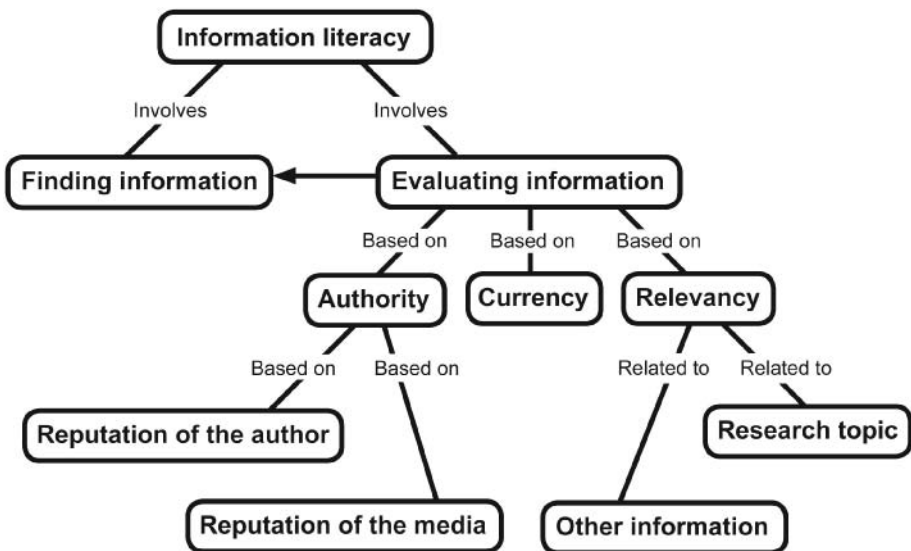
Information literacy

Involves

Involves

Finding information

Evaluating information

Based on

Based on

Based on

Authority

Currency

Relevancy

Based on

Based on

Related to

Related to

Reputation of the author

Research topic

Reputation of the media

Other information